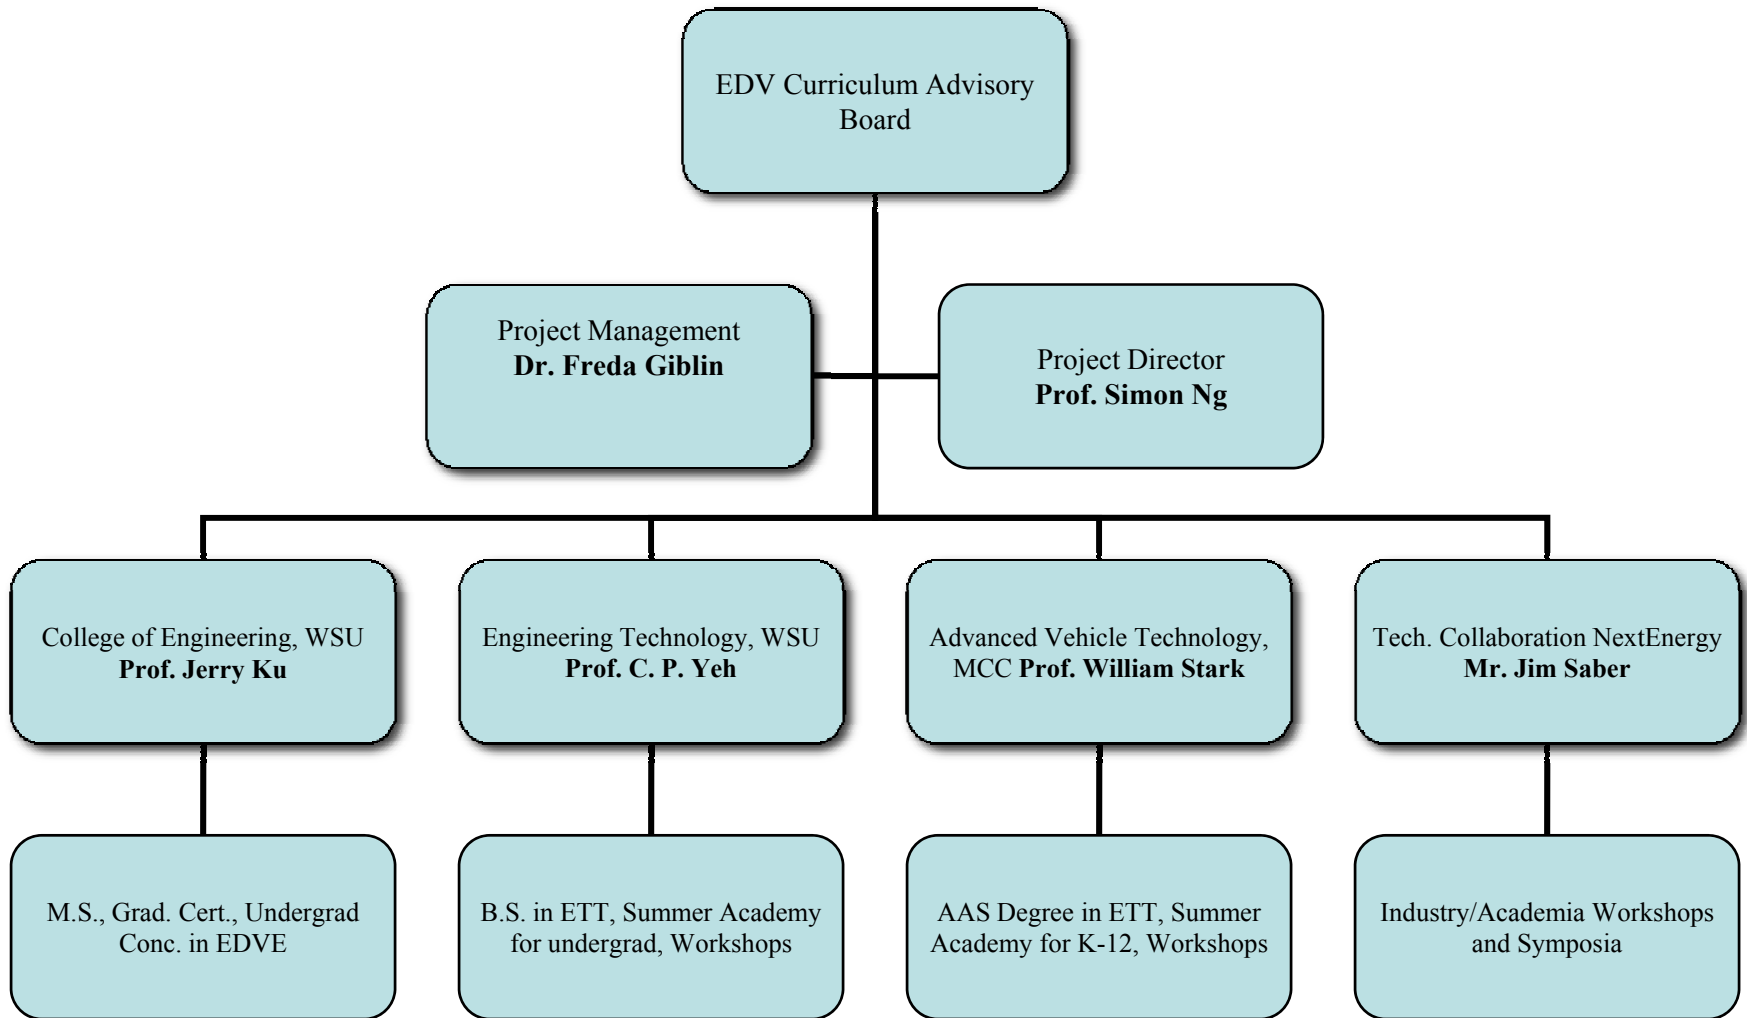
EDV Curriculum Advisory Board

Project Management
**Dr. Freda Giblin**

Project Director
**Prof. Simon Ng**

College of Engineering, WSU
**Prof. Jerry Ku**

Engineering Technology, WSU
**Prof. C. P. Yeh**

Advanced Vehicle Technology, MCC **Prof. William Stark**

Tech. Collaboration NextEnergy
**Mr. Jim Saber**

M.S., Grad. Cert., Undergrad Conc. in EDVE

B.S. in ETT, Summer Academy for undergrad, Workshops

AAS Degree in ETT, Summer Academy for K-12, Workshops

Industry/Academia Workshops and Symposia